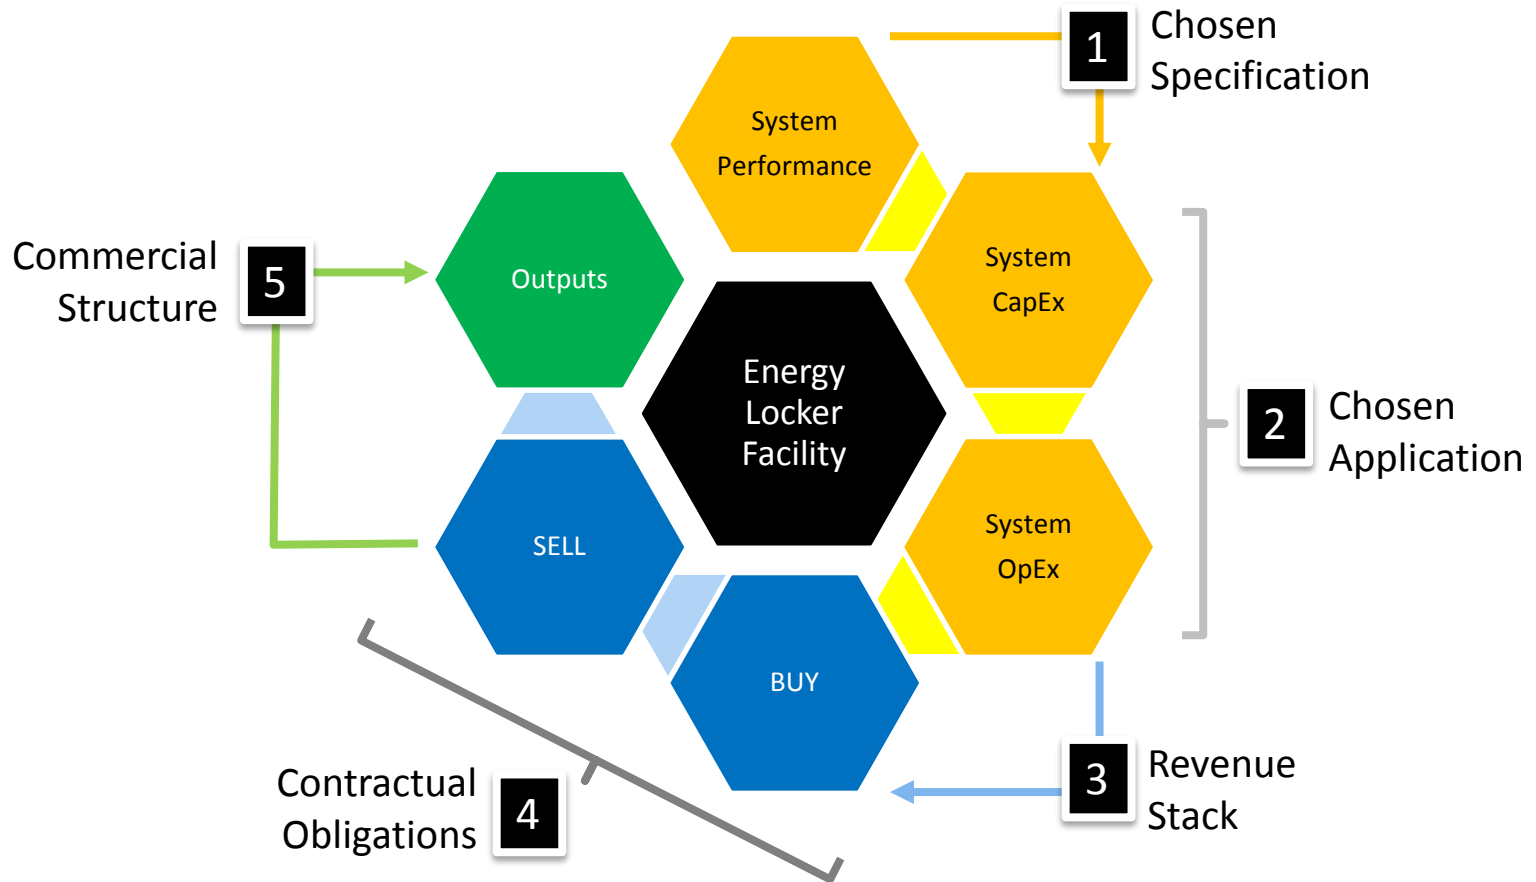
1 Chosen Specification

System Performance

Commercial Structure 5

Outputs

System CapEx

Energy Locker Facility

2 Chosen Application

SELL

System OpEx

BUY

3 Revenue Stack

Contractual Obligations 4